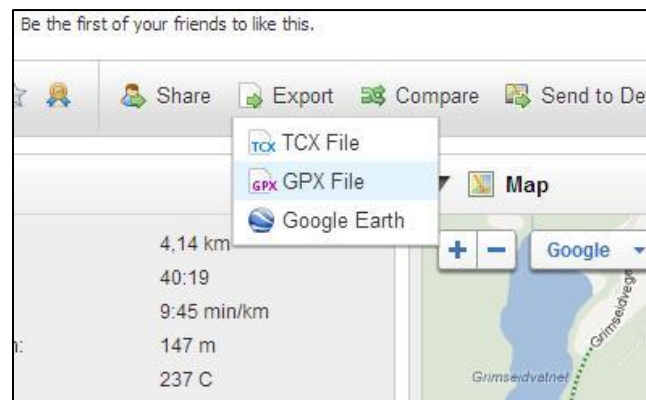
Be the first of your friends to like this.

Share Export Compare Send to De

TCX TCX File
GPX GPX File
Google Earth

Map

+ −
Google

4,14 km
40:19
9:45 min/km
n: 147 m
237 C

Grimseidvegen
Grimseidvatnet